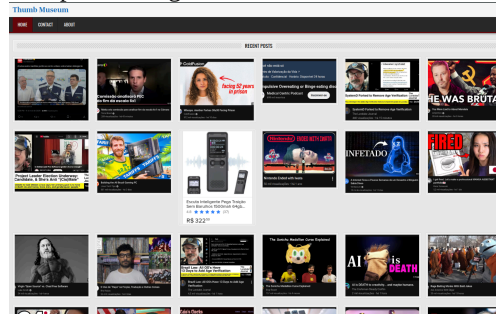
Thumb Museum

HOME CONTACT ABOUT

RECENT POSTS

Comissão condiciona PEC da fim da escala 6x1

facing 62 years in prison

HE WAS BRUTAL

Project Leader Election Underway: Candidates, & She's Anti "CivicWatt"

Gravador Inteligente Pego Tradução Sem Barulhos 1000mAh 64Gb...

R$ 322

Nintendo Ended with none

INFETADO

FIRED

AI is DEATH

Brazil Law: All OS's Have To Age Verification